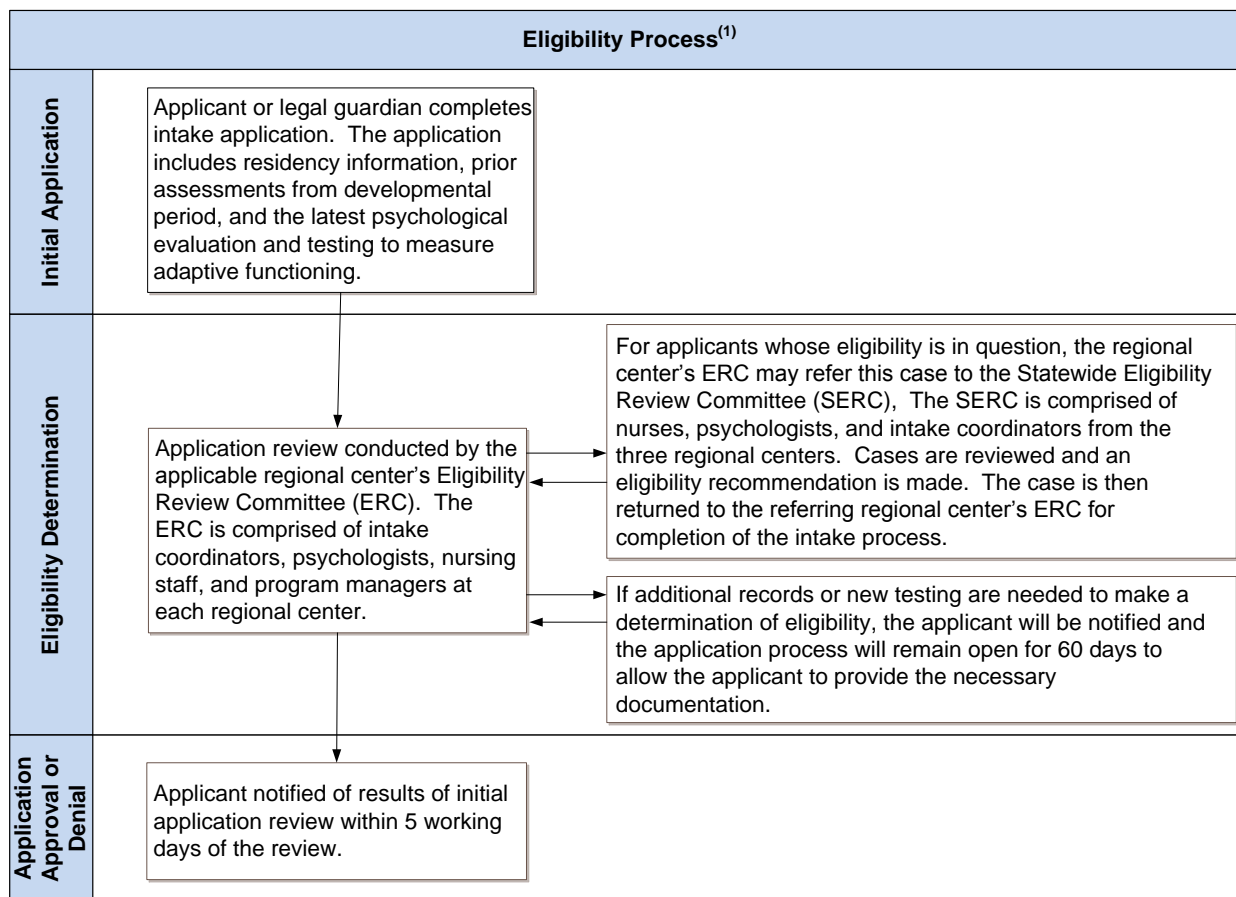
Eligibility Process$^{(1)}$

Initial Application

Applicant or legal guardian completes intake application. The application includes residency information, prior assessments from developmental period, and the latest psychological evaluation and testing to measure adaptive functioning.

Eligibility Determination

Application review conducted by the applicable regional center's Eligibility Review Committee (ERC). The ERC is comprised of intake coordinators, psychologists, nursing staff, and program managers at each regional center.

For applicants whose eligibility is in question, the regional center's ERC may refer this case to the Statewide Eligibility Review Committee (SERC), The SERC is comprised of nurses, psychologists, and intake coordinators from the three regional centers. Cases are reviewed and an eligibility recommendation is made. The case is then returned to the referring regional center's ERC for completion of the intake process.

If additional records or new testing are needed to make a determination of eligibility, the applicant will be notified and the application process will remain open for 60 days to allow the applicant to provide the necessary documentation.

Application Approval or Denial

Applicant notified of results of initial application review within 5 working days of the review.